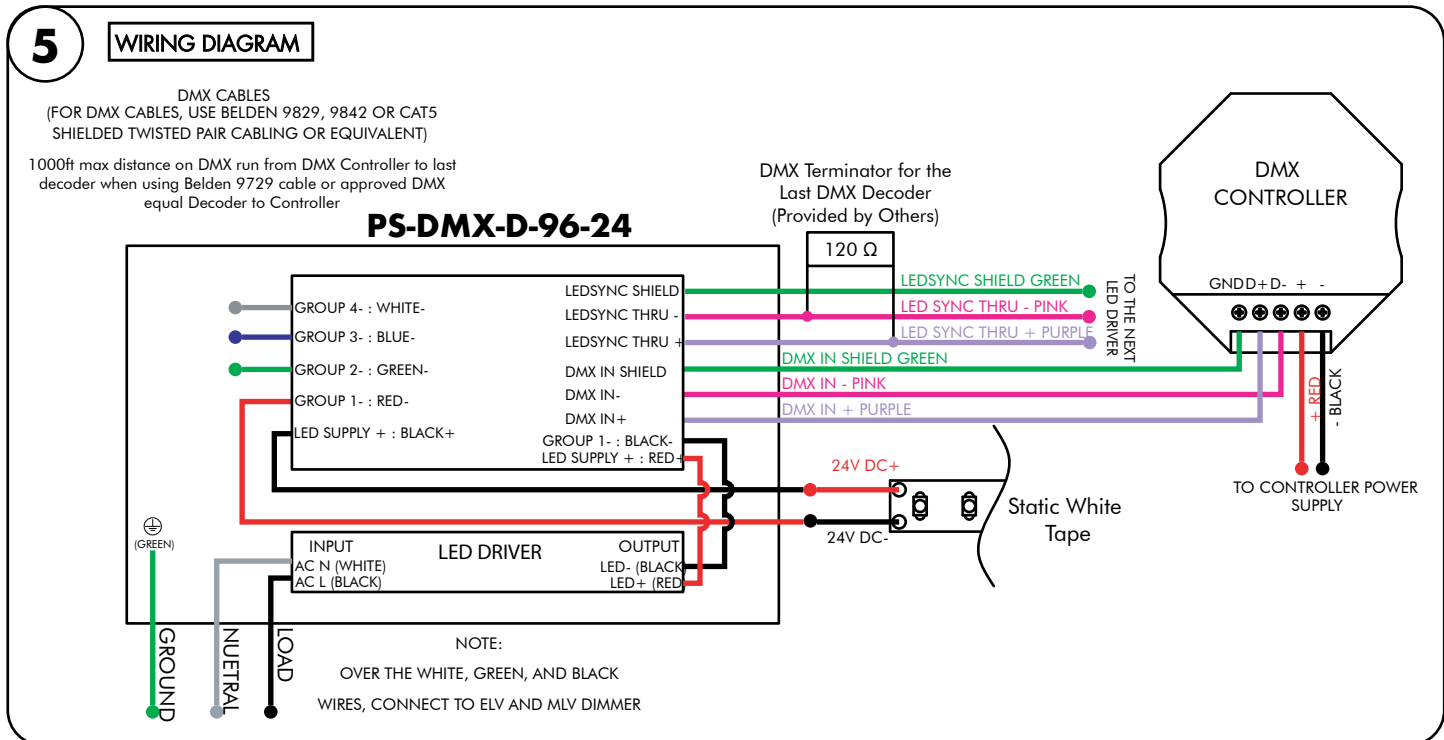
5

WIRING DIAGRAM

DMX CABLES
(FOR DMX CABLES, USE BELDEN 9829, 9842 OR CAT5 SHIELDED TWISTED PAIR CABLING OR EQUIVALENT)

1000ft max distance on DMX run from DMX Controller to last decoder when using Belden 9729 cable or approved DMX equal Decoder to Controller

PS-DMX-D-96-24

DMX Terminator for the Last DMX Decoder (Provided by Others)

120 Ω

DMX CONTROLLER

GND D+ D- + -

LEDSYNC SHIELD
LEDSYNC THRU -
LEDSYNC THRU +
DMX IN SHIELD
DMX IN-
DMX IN+
GROUP 1- : BLACK-
LED SUPPLY + : RED+

GROUP 4- : WHITE-
GROUP 3- : BLUE-
GROUP 2- : GREEN-
GROUP 1- : RED-
LED SUPPLY + : BLACK+

LEDSYNC SHIELD GREEN
LED SYNC THRU - PINK
LED SYNC THRU + PURPLE
TO THE NEXT LED DRIVER
DMX IN SHIELD GREEN
DMX IN - PINK
DMX IN + PURPLE

+ RED
- BLACK
TO CONTROLLER POWER SUPPLY

24V DC+
24V DC-
Static White Tape

(GREEN)

INPUT
AC N (WHITE)
AC L (BLACK)
LED DRIVER
OUTPUT
LED- (BLACK
LED+ (RED

GROUND
NUETRAL
LOAD

NOTE:
OVER THE WHITE, GREEN, AND BLACK
WIRES, CONNECT TO ELV AND MLV DIMMER